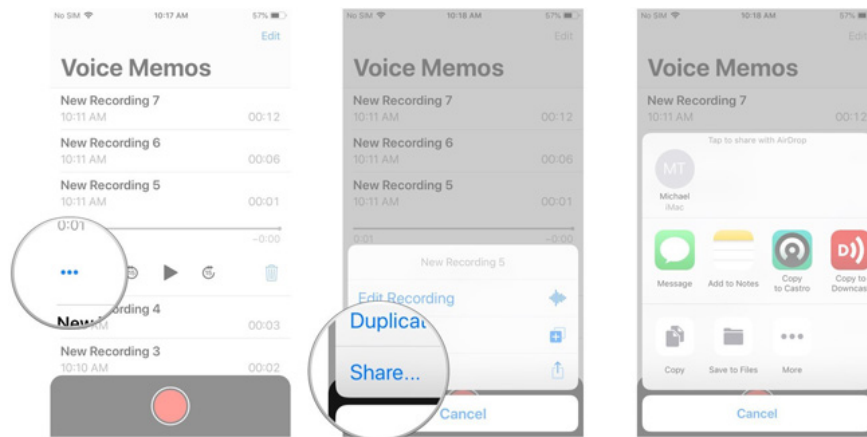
No SIM 10:17 AM 57%

Edit

Voice Memos

New Recording 7
10:11 AM 00:12

New Recording 6
10:11 AM 00:06

New Recording 5
10:11 AM 00:01

0:01 −0:00

New Recording 4
00:03

New Recording 3
10:10 AM 00:02

No SIM 10:18 AM 57%

Edit

Voice Memos

New Recording 7
10:11 AM 00:12

New Recording 6
10:11 AM 00:06

New Recording 5
10:11 AM 00:01

0:01 −0:00

New Recording 5

Edit Recording

Duplicat

Share...

Cancel

No SIM 10:18 AM 57%

Voice Memos

New Recording 7
10:11 AM 00:12

Tap to share with AirDrop

MT
Michael
iMac

Message
Add to Notes
Copy to Castro
Copy to Downcas

Copy
Save to Files
More

Cancel